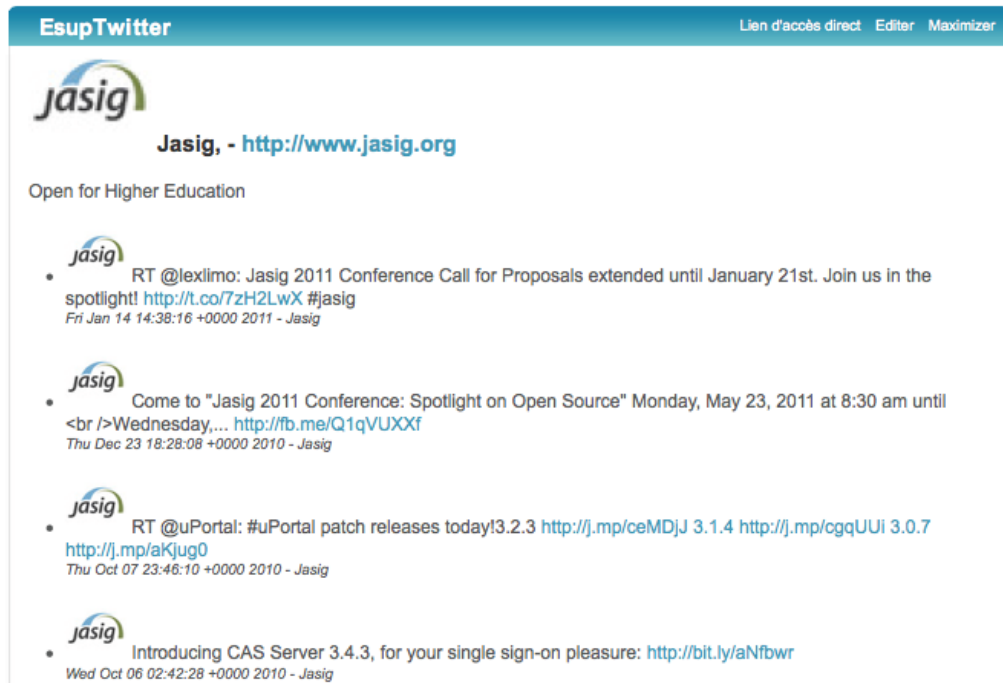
EsupTwitter

Lien d'accès direct Editer Maximizer

jasig

Jasig, - http://www.jasig.org

Open for Higher Education

- jasig RT @lexlimo: Jasig 2011 Conference Call for Proposals extended until January 21st. Join us in the spotlight! http://t.co/7zH2LwX #jasig
Fri Jan 14 14:38:16 +0000 2011 - Jasig

- jasig Come to "Jasig 2011 Conference: Spotlight on Open Source" Monday, May 23, 2011 at 8:30 am until <br />Wednesday,... http://fb.me/Q1qVUXXf
Thu Dec 23 18:28:08 +0000 2010 - Jasig

- jasig RT @uPortal: #uPortal patch releases today!3.2.3 http://j.mp/ceMDjJ 3.1.4 http://j.mp/cgqUUi 3.0.7 http://j.mp/aKjug0
Thu Oct 07 23:46:10 +0000 2010 - Jasig

- jasig Introducing CAS Server 3.4.3, for your single sign-on pleasure: http://bit.ly/aNfbwr
Wed Oct 06 02:42:28 +0000 2010 - Jasig